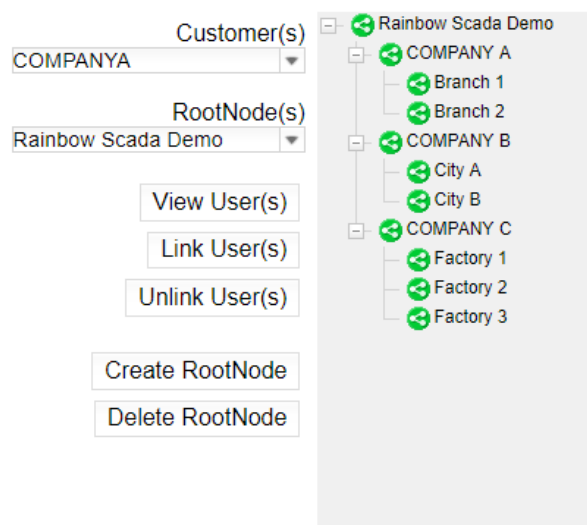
Customer(s)
COMPANYA

RootNode(s)
Rainbow Scada Demo

View User(s)

Link User(s)

Unlink User(s)

Create RootNode

Delete RootNode

Rainbow Scada Demo
COMPANY A
Branch 1
Branch 2
COMPANY B
City A
City B
COMPANY C
Factory 1
Factory 2
Factory 3